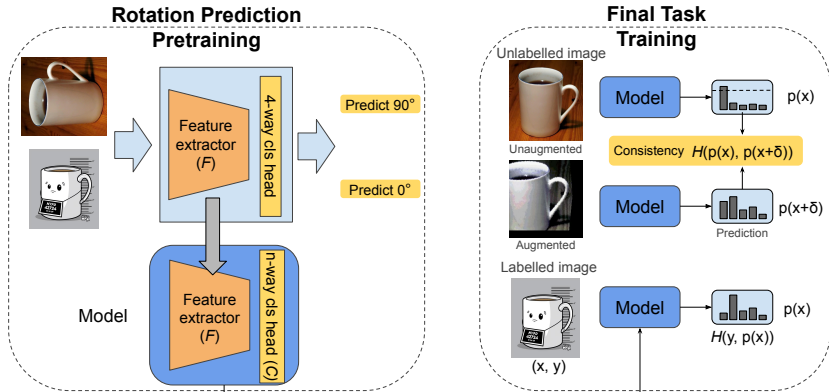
Rotation Prediction
Pretraining

Feature extractor (F)

4-way cls head

Predict 90°

Predict 0°

Model

Feature extractor (F)

n-way cls head (C)

Final Task
Training

Unlabelled image

Unaugmented

Model

p(x)

Consistency $H(p(x), p(x+\delta))$

Augmented

Model

p(x+δ)

Prediction

Labelled image

(x, y)

Model

p(x)

$H(y, p(x))$